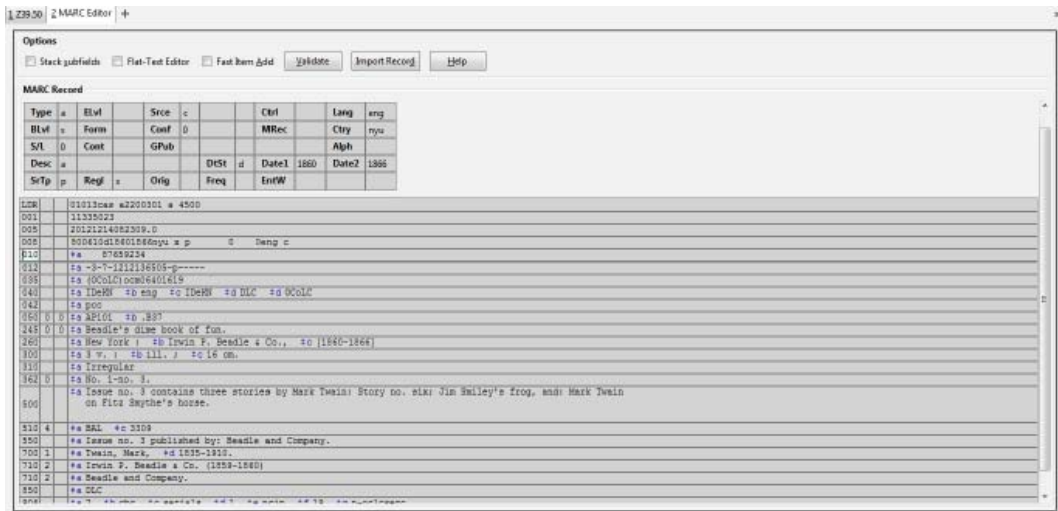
1 Z39.50 | 2 MARC Editor | +

Options

Stack subfields | Flat-Text Editor | Fast Item Add | Validate | Import Record | Help

MARC Record

| Type | a | ELvl | | Srce | c | | | Ctrl | | Lang | eng |
|---|---|---|---|---|---|---|---|---|---|---|---|
| BLvl | s | Form | | Conf | 0 | | | MRec | | Ctry | nyu |
| S/L | 0 | Cont | | GPub | | | | | | Alph | |
| Desc | a | | | | | DtSt | d | Date1 | 1860 | Date2 | 1866 |
| SrTp | p | Regl | x | Orig | | Freq | | EntW | | | |

| | | |
|---|---|---|
| LDR | | 01013cas a2200301 a 4500 |
| 001 | | 11335023 |
| 005 | | 20121214082309.0 |
| 008 | | 800610d18601866nyu x p 0 0eng c |
| 010 | | ‡a 87659234 |
| 012 | | ‡a -3-7-1212136505-p----- |
| 035 | | ‡a (OCoLC)ocm06401619 |
| 040 | | ‡a IDeMN ‡b eng ‡c IDeMN ‡d DLC ‡d OCoLC |
| 042 | | ‡a pcc |
| 050 | 0 0 | ‡a AP101 ‡b .B37 |
| 245 | 0 0 | ‡a Beadle's dime book of fun. |
| 260 | | ‡a New York : ‡b Irwin P. Beadle & Co., ‡c [1860-1866] |
| 300 | | ‡a 3 v. : ‡b ill. ; ‡c 16 cm. |
| 310 | | ‡a Irregular |
| 362 | 0 | ‡a No. 1-no. 3. |
| 500 | | ‡a Issue no. 3 contains three stories by Mark Twain: Story no. six; Jim Smiley's frog, and; Mark Twain on Fitz Smythe's horse. |
| 510 | 4 | ‡a BAL ‡c 3309 |
| 550 | | ‡a Issue no. 3 published by: Beadle and Company. |
| 700 | 1 | ‡a Twain, Mark, ‡d 1835-1910. |
| 710 | 2 | ‡a Irwin P. Beadle & Co. (1858-1860) |
| 710 | 2 | ‡a Beadle and Company. |
| 850 | | ‡a DLC |
| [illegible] | | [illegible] |